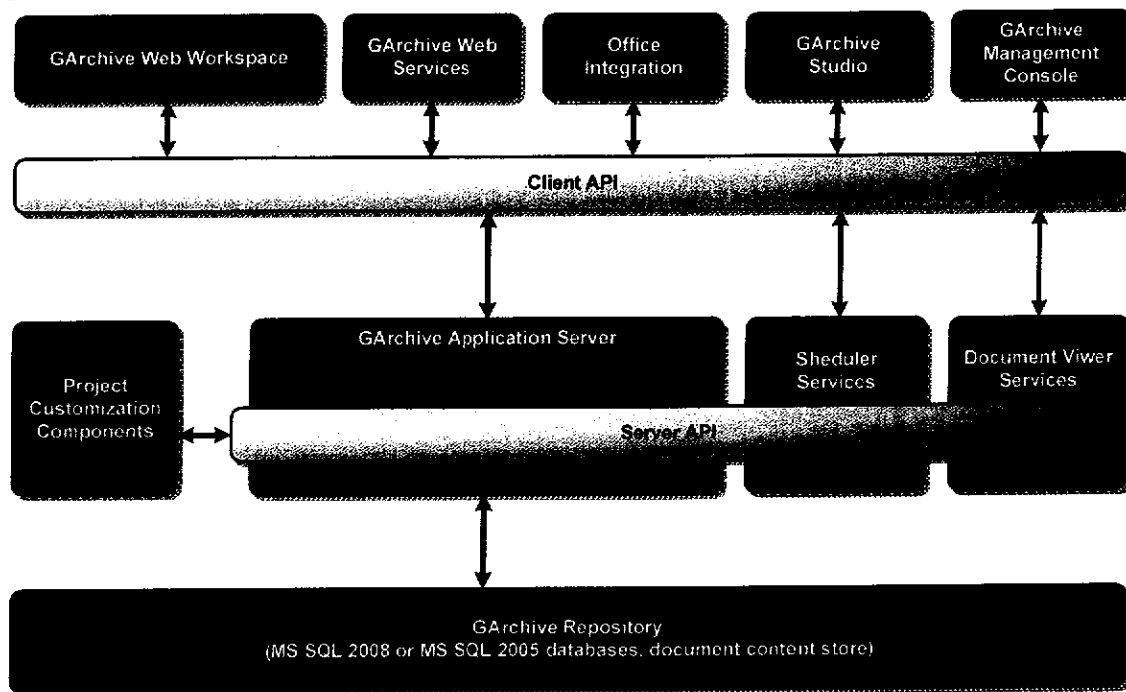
GArchive Web Workspace

GArchive Web Services

Office Integration

GArchive Studio

GArchive Management Console

Client API

Project Customization Components

GArchive Application Server

Sheduler Services

Document Viwer Services

Server API

GArchive Repository
(MS SQL 2008 or MS SQL 2005 databases, document content store)